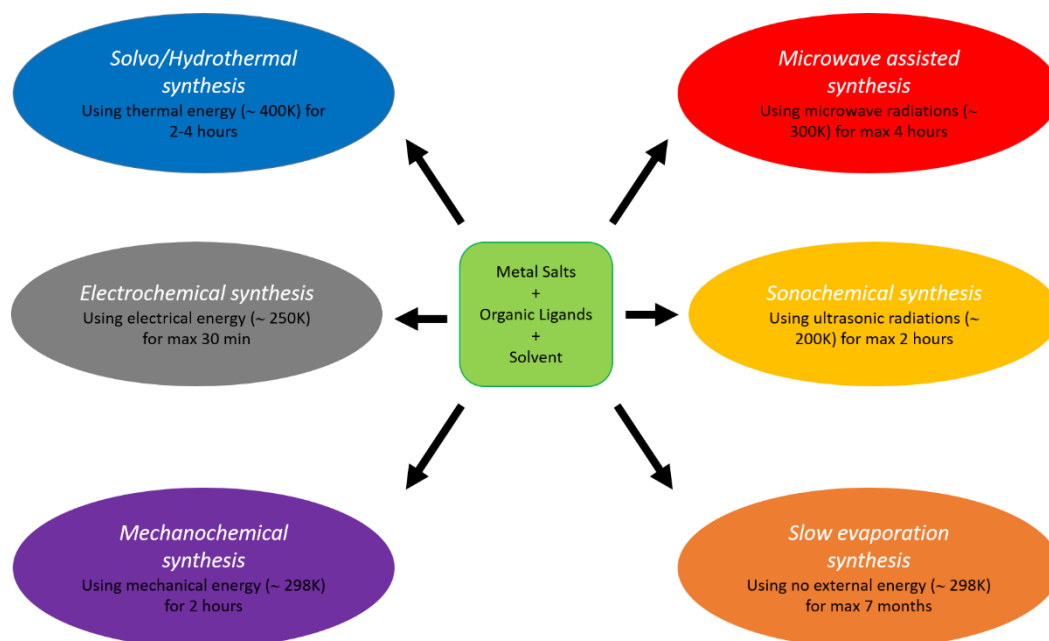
Solvo/Hydrothermal synthesis
Using thermal energy (~ 400K) for 2-4 hours

Microwave assisted synthesis
Using microwave radiations (~ 300K) for max 4 hours

Electrochemical synthesis
Using electrical energy (~ 250K) for max 30 min

Metal Salts
+
Organic Ligands
+
Solvent

Sonochemical synthesis
Using ultrasonic radiations (~ 200K) for max 2 hours

Mechanochemical synthesis
Using mechanical energy (~ 298K) for 2 hours

Slow evaporation synthesis
Using no external energy (~ 298K) for max 7 months